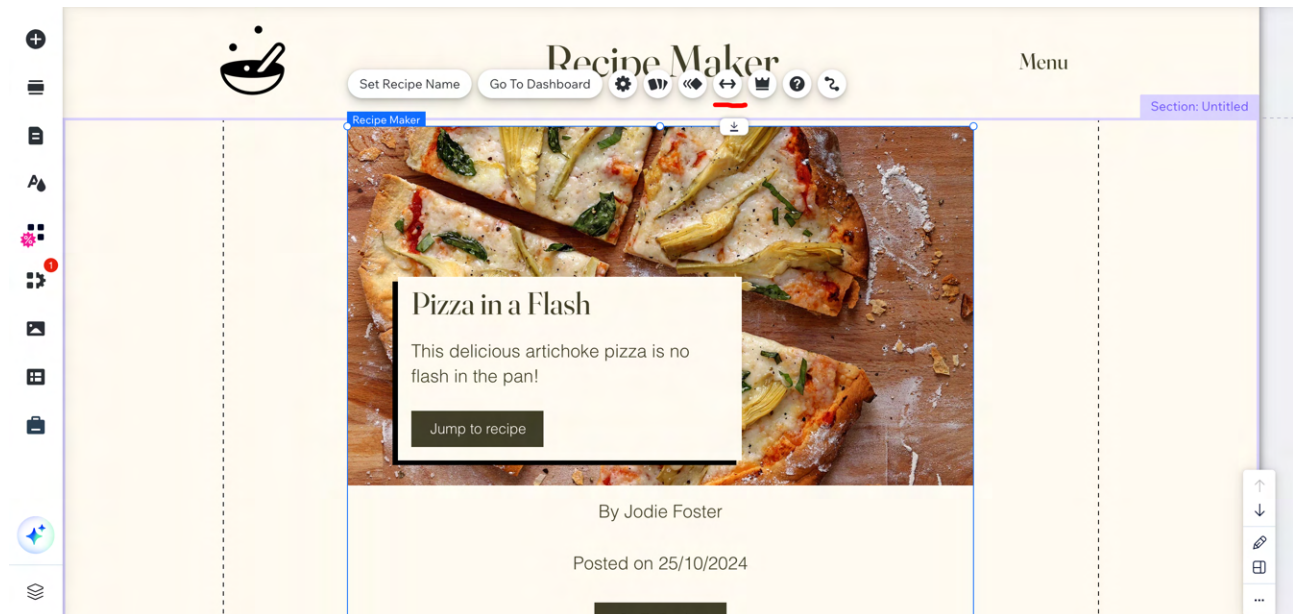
Recipe Maker

Menu

Set Recipe Name

Go To Dashboard

Section: Untitled

Recipe Maker

1

Pizza in a Flash

This delicious artichoke pizza is no flash in the pan!

Jump to recipe

By Jodie Foster

Posted on 25/10/2024